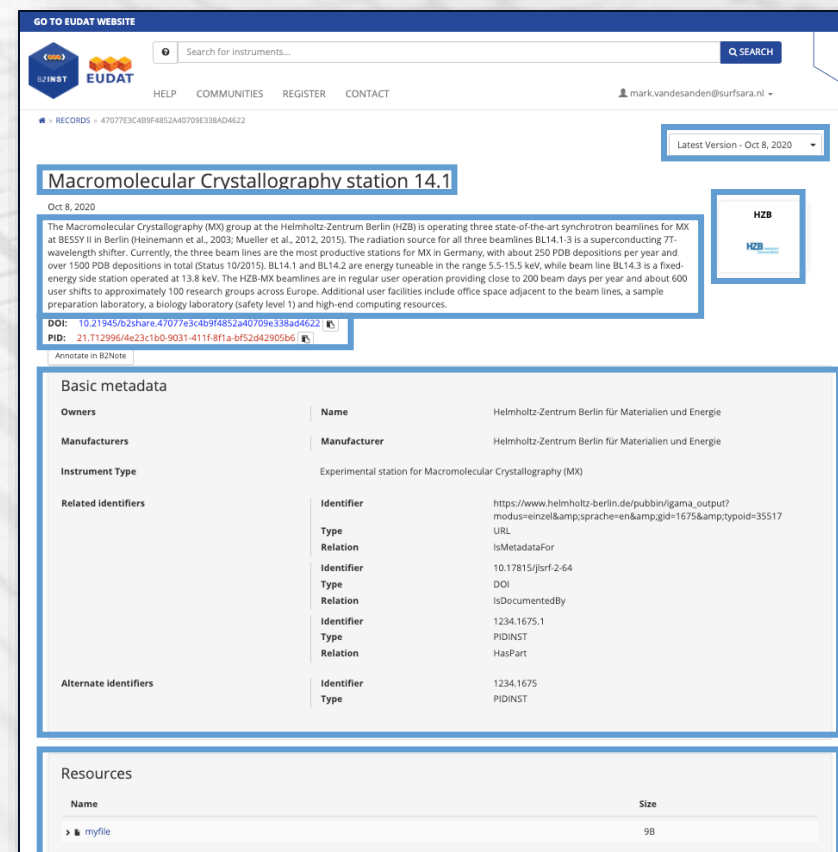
GO TO EUDAT WEBSITE

B2INST EUDAT

Search for instruments... SEARCH

HELP COMMUNITIES REGISTER CONTACT

mark.vandesanden@surfsara.nl

» RECORDS » 47077E3C4B9F4852A40709E338AD4622

Latest Version - Oct 8, 2020

Macromolecular Crystallography station 14.1

Oct 8, 2020

The Macromolecular Crystallography (MX) group at the Helmholtz-Zentrum Berlin (HZB) is operating three state-of-the-art synchrotron beamlines for MX at BESSY II in Berlin (Heinemann et al., 2003; Mueller et al., 2012, 2015). The radiation source for all three beamlines BL14.1-3 is a superconducting 7T-wavelength shifter. Currently, the three beam lines are the most productive stations for MX in Germany, with about 250 PDB depositions per year and over 1500 PDB depositions in total (Status 10/2015). BL14.1 and BL14.2 are energy tuneable in the range 5.5-15.5 keV, while beam line BL14.3 is a fixed-energy side station operated at 13.8 keV. The HZB-MX beamlines are in regular user operation providing close to 200 beam days per year and about 600 user shifts to approximately 100 research groups across Europe. Additional user facilities include office space adjacent to the beam lines, a sample preparation laboratory, a biology laboratory (safety level 1) and high-end computing resources.

HZB

HZB

DOI: 10.21945/b2share.47077e3c4b9f4852a40709e338ad4622
PID: 21.T12996/4e23c1b0-9031-411f-8f1a-bf52d42905b6

Annotate in B2Note

Basic metadata

| | | |
|---|---|---|
| Owners | Name | Helmholtz-Zentrum Berlin für Materialien und Energie |
| Manufacturers | Manufacturer | Helmholtz-Zentrum Berlin für Materialien und Energie |
| Instrument Type | Experimental station for Macromolecular Crystallography (MX) | |
| Related identifiers | Identifier | https://www.helmholtz-berlin.de/pubbin/igama_output?modus=einzel&amp;sprache=en&amp;gid=1675&amp;typoid=35517 |
| | Type | URL |
| | Relation | IsMetadataFor |
| | Identifier | 10.17815/jlsrf-2-64 |
| | Type | DOI |
| | Relation | IsDocumentedBy |
| | Identifier | 1234.1675.1 |
| | Type | PIDINST |
| | Relation | HasPart |
| Alternate identifiers | Identifier | 1234.1675 |
| | Type | PIDINST |

Resources

| Name | Size |
|---|---|
| myfile | 9B |